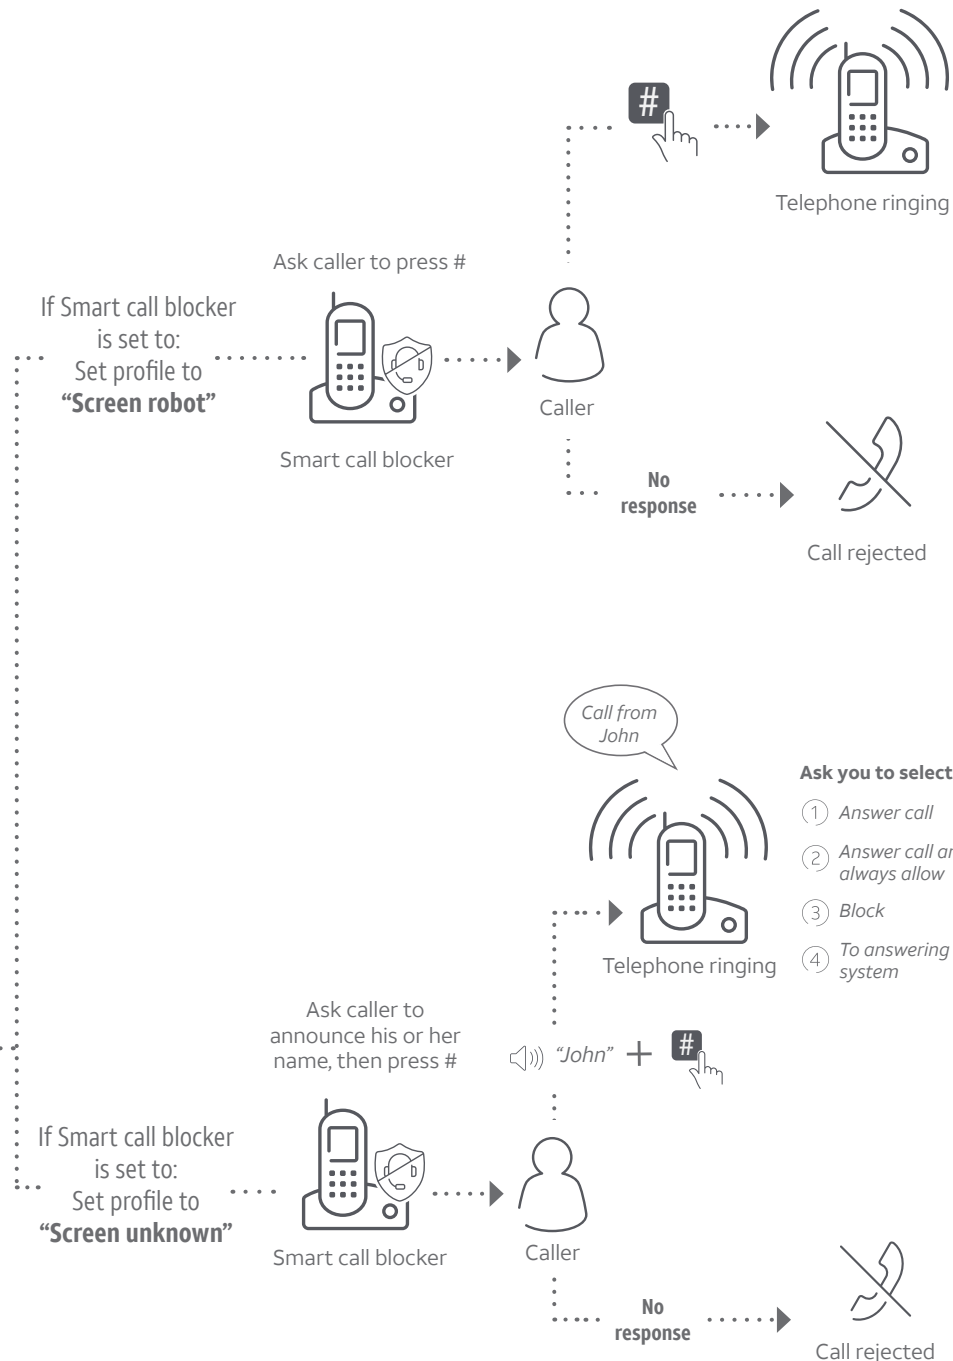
#

Telephone ringing

Ask caller to press #

If Smart call blocker is set to: Set profile to **"Screen robot"**

Smart call blocker

Caller

No response

Call rejected

Call from John

Ask you to select

1 Answer call

2 Answer call ar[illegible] always allow

3 Block

4 To answering system

Telephone ringing

Ask caller to announce his or her name, then press #

"John" + #

If Smart call blocker is set to: Set profile to **"Screen unknown"**

Smart call blocker

Caller

No response

Call rejected